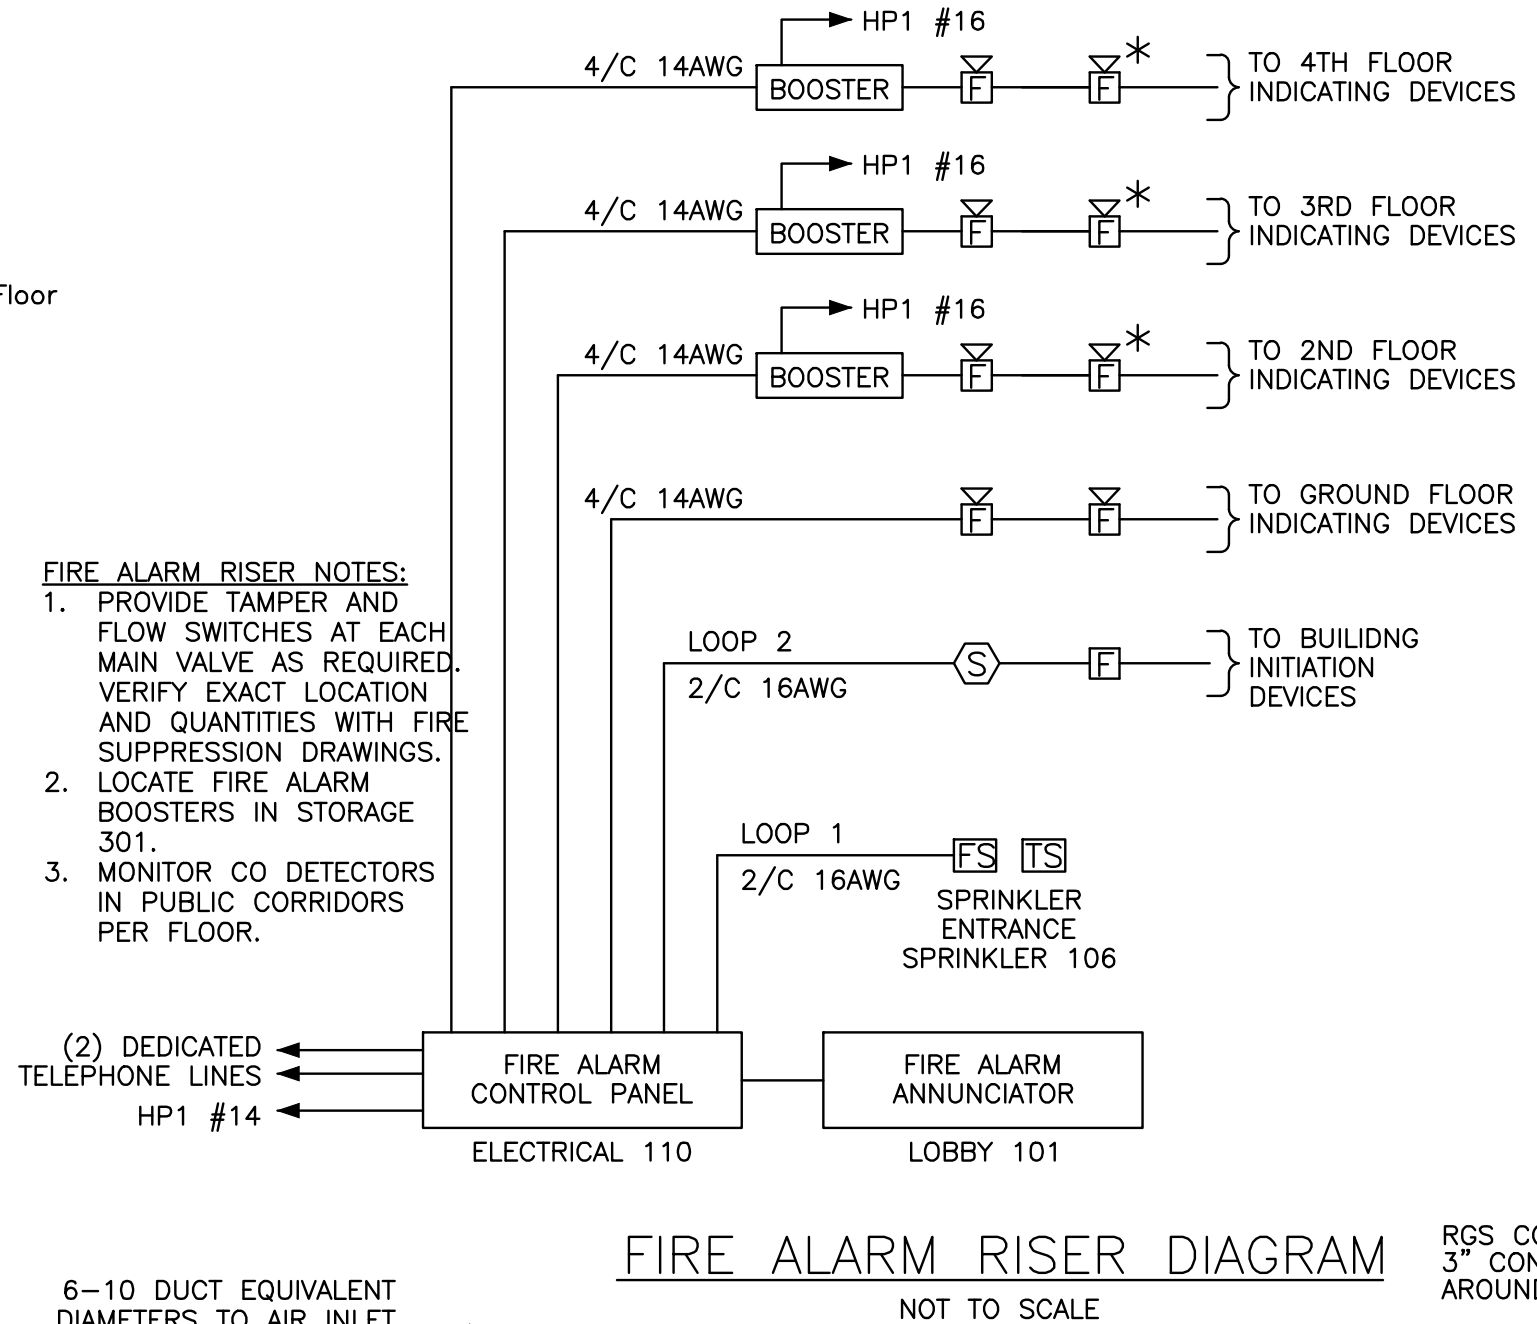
Floor

HP1 #16
4/C 14AWG
BOOSTER
F
F
*
TO 4TH FLOOR INDICATING DEVICES

HP1 #16
4/C 14AWG
BOOSTER
F
F
*
TO 3RD FLOOR INDICATING DEVICES

HP1 #16
4/C 14AWG
BOOSTER
F
F
*
TO 2ND FLOOR INDICATING DEVICES

4/C 14AWG
F
F
TO GROUND FLOOR INDICATING DEVICES

FIRE ALARM RISER NOTES:
1. PROVIDE TAMPER AND FLOW SWITCHES AT EACH MAIN VALVE AS REQUIRED. VERIFY EXACT LOCATION AND QUANTITIES WITH FIRE SUPPRESSION DRAWINGS.
2. LOCATE FIRE ALARM BOOSTERS IN STORAGE 301.
3. MONITOR CO DETECTORS IN PUBLIC CORRIDORS PER FLOOR.

LOOP 2
2/C 16AWG
S
F
TO BUILIDNG INITIATION DEVICES

LOOP 1
2/C 16AWG
FS TS
SPRINKLER ENTRANCE SPRINKLER 106

(2) DEDICATED TELEPHONE LINES
HP1 #14
FIRE ALARM CONTROL PANEL
ELECTRICAL 110
FIRE ALARM ANNUNCIATOR
LOBBY 101

FIRE ALARM RISER DIAGRAM
NOT TO SCALE

RGS C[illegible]
3" CON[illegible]
AROUN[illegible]

6-10 DUCT EQUIVALENT
DIAMETERS TO AIR INLET